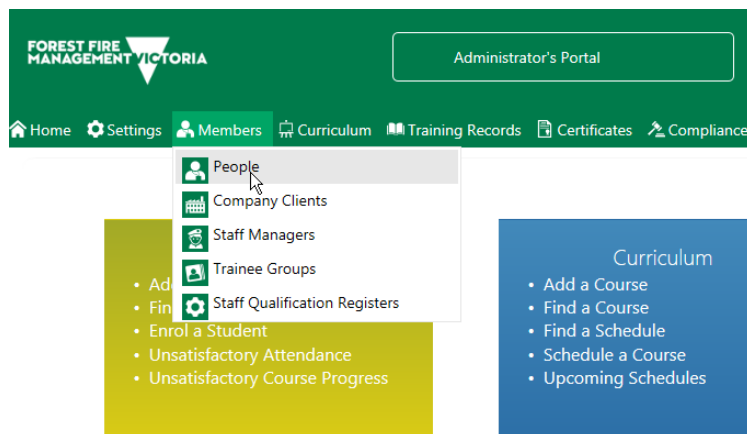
FOREST FIRE MANAGEMENT VICTORIA

Administrator's Portal

Home Settings Members Curriculum Training Records Certificates Compliance

People
Company Clients
Staff Managers
Trainee Groups
Staff Qualification Registers

• Add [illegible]
• Fin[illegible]
• Enrol a Student
• Unsatisfactory Attendance
• Unsatisfactory Course Progress

Curriculum
• Add a Course
• Find a Course
• Find a Schedule
• Schedule a Course
• Upcoming Schedules